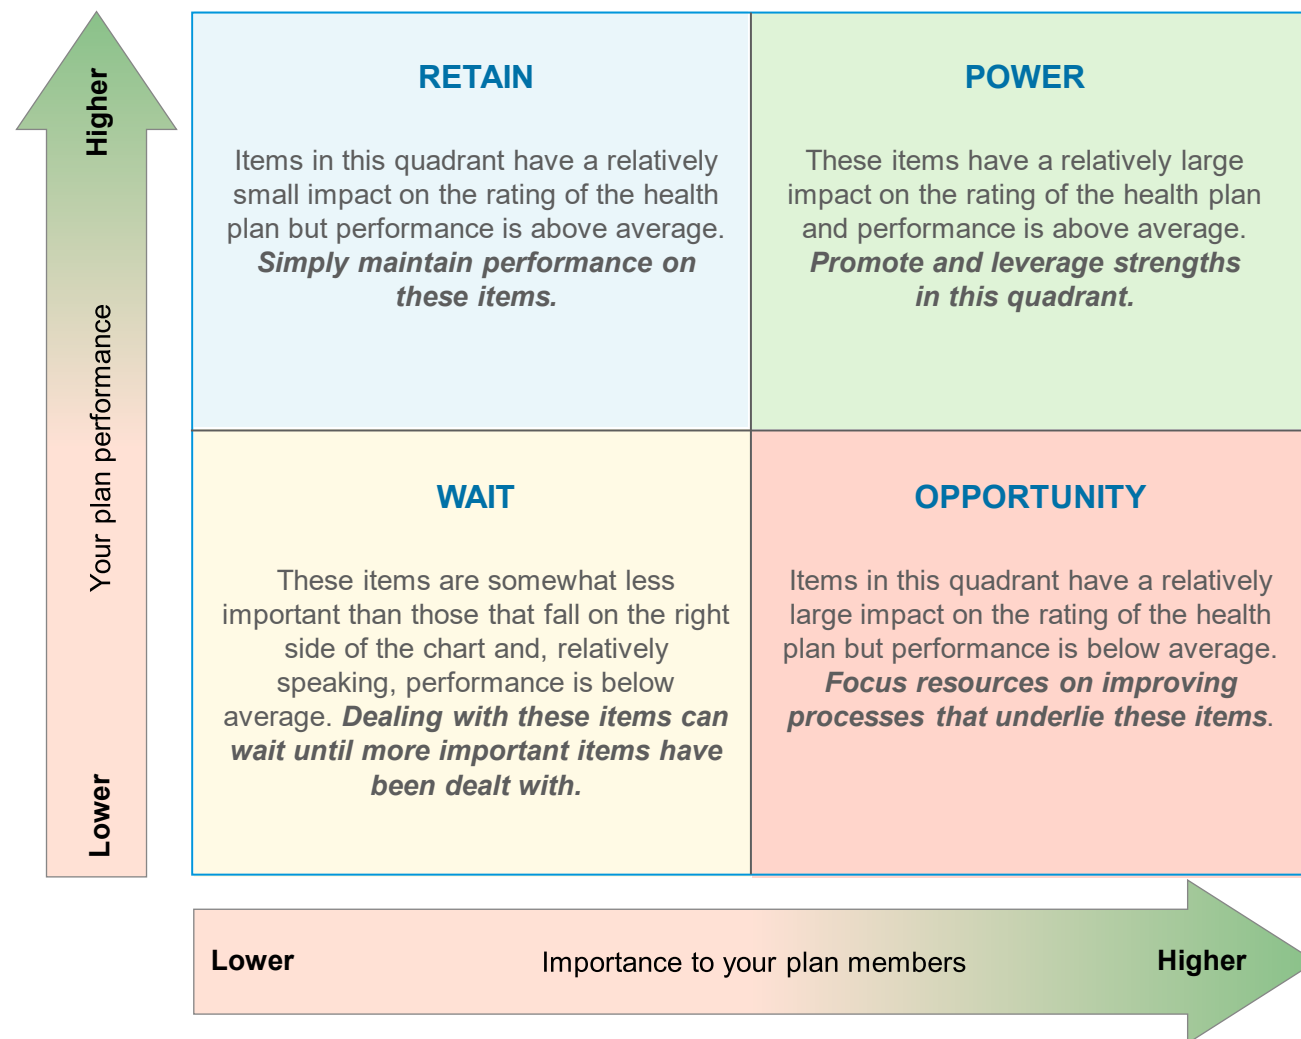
Higher

Your plan performance

Lower

RETAIN

Items in this quadrant have a relatively small impact on the rating of the health plan but performance is above average. ***Simply maintain performance on these items.***

POWER

These items have a relatively large impact on the rating of the health plan and performance is above average. ***Promote and leverage strengths in this quadrant.***

WAIT

These items are somewhat less important than those that fall on the right side of the chart and, relatively speaking, performance is below average. ***Dealing with these items can wait until more important items have been dealt with.***

OPPORTUNITY

Items in this quadrant have a relatively large impact on the rating of the health plan but performance is below average. ***Focus resources on improving processes that underlie these items***.

Lower

Importance to your plan members

Higher